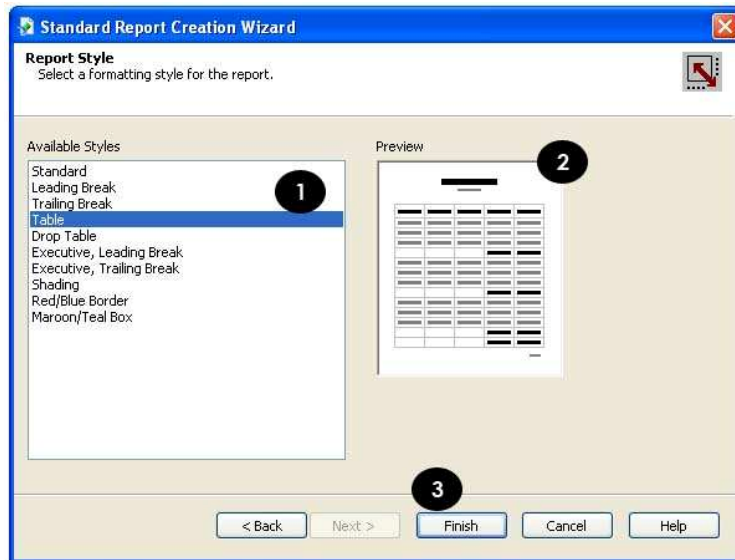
Standard Report Creation Wizard

Report Style
Select a formatting style for the report.

Available Styles

Standard
Leading Break
Trailing Break
Table
Drop Table
Executive, Leading Break
Executive, Trailing Break
Shading
Red/Blue Border
Maroon/Teal Box

1

Preview

2

3

< Back Next > Finish Cancel Help